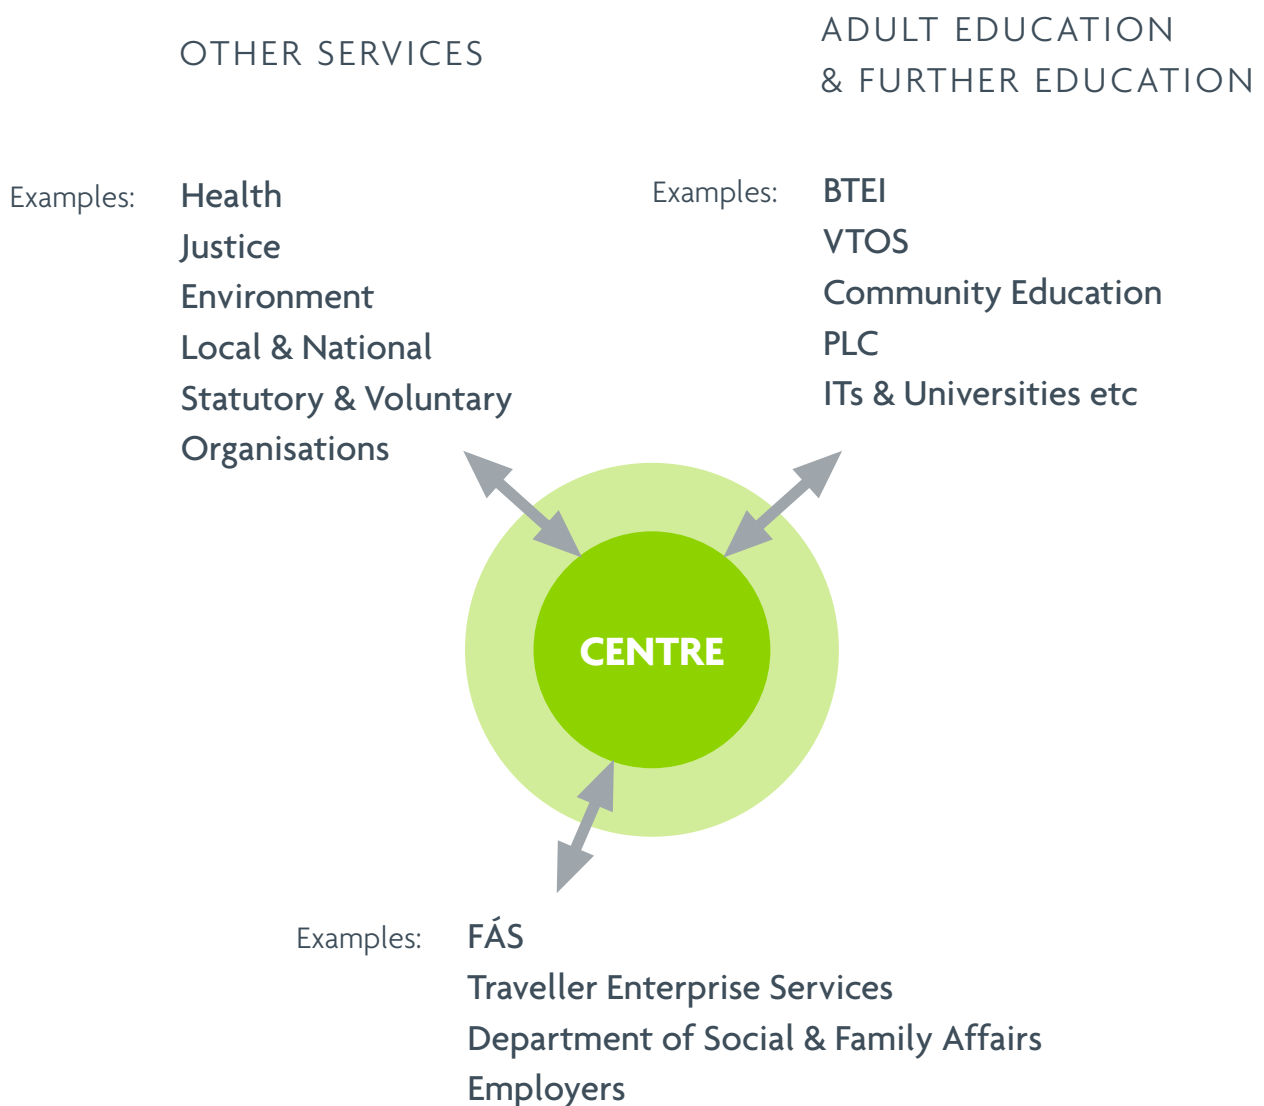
OTHER SERVICES

ADULT EDUCATION & FURTHER EDUCATION

Examples: Health
Justice
Environment
Local & National
Statutory & Voluntary
Organisations

Examples: BTEI
VTOS
Community Education
PLC
ITs & Universities etc

CENTRE

Examples: FÁS
Traveller Enterprise Services
Department of Social & Family Affairs
Employers